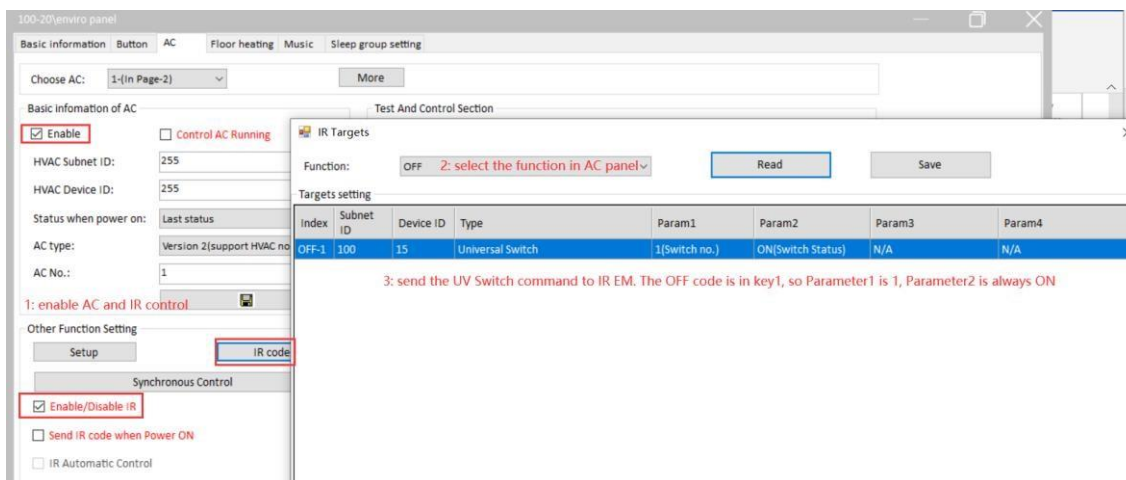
100-20\enviro panel

Basic information Button AC Floor heating Music Sleep group setting

Choose AC: 1-(In Page-2) More

Basic infomation of AC

Test And Control Section

Enable

Control AC Running

HVAC Subnet ID: 255

HVAC Device ID: 255

Status when power on: Last status

AC type: Version 2(support HVAC no

AC No.: 1

1: enable AC and IR control

Other Function Setting

Setup

IR code

Synchronous Control

Enable/Disable IR

Send IR code when Power ON

IR Automatic Control

IR Targets

Function: OFF 2: select the function in AC panel

Read

Save

Targets setting

| Index | Subnet ID | Device ID | Type | Param1 | Param2 | Param3 | Param4 |
|---|---|---|---|---|---|---|---|
| OFF-1 | 100 | 15 | Universal Switch | 1(Switch no.) | ON(Switch Status) | N/A | N/A |

3: send the UV Switch command to IR EM. The OFF code is in key1, so Parameter1 is 1, Parameter2 is always ON